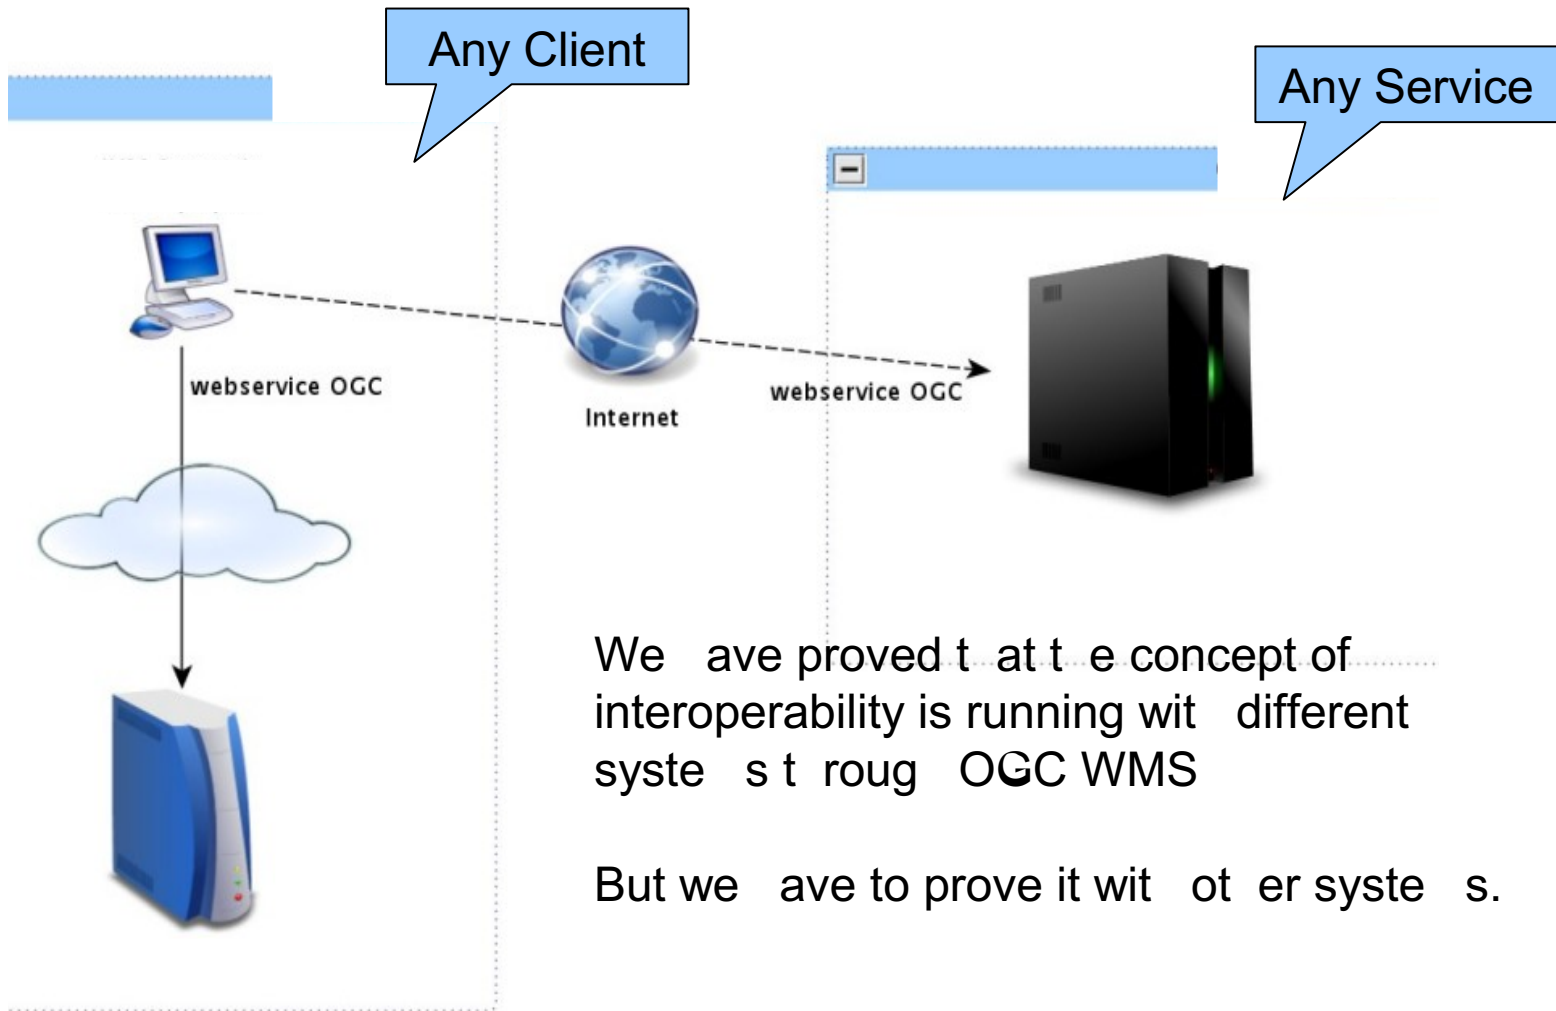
Any Client

Any Service

webservice OGC

Internet

webservice OGC

We ave proved t at t e concept of interoperability is running wit different syste s t roug OGC WMS

But we ave to prove it wit ot er syste s.